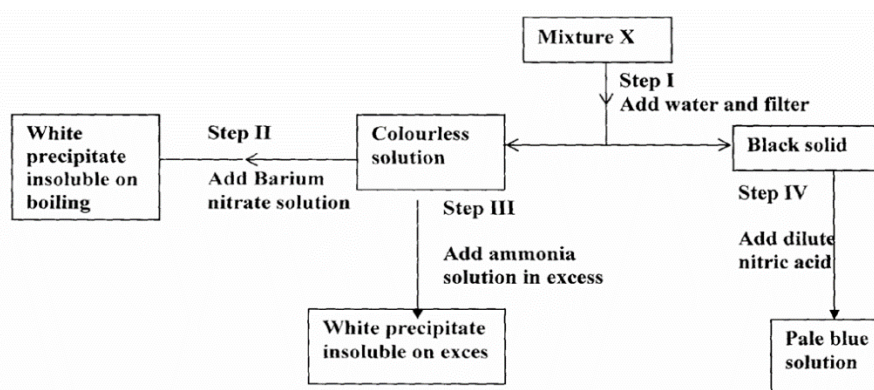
Mixture X

Step I
Add water and filter

White precipitate insoluble on boiling

Step II

Add Barium nitrate solution

Colourless solution

Black solid

Step III

Add ammonia solution in excess

Step IV

Add dilute nitric acid

White precipitate insoluble on exces

Pale blue solution